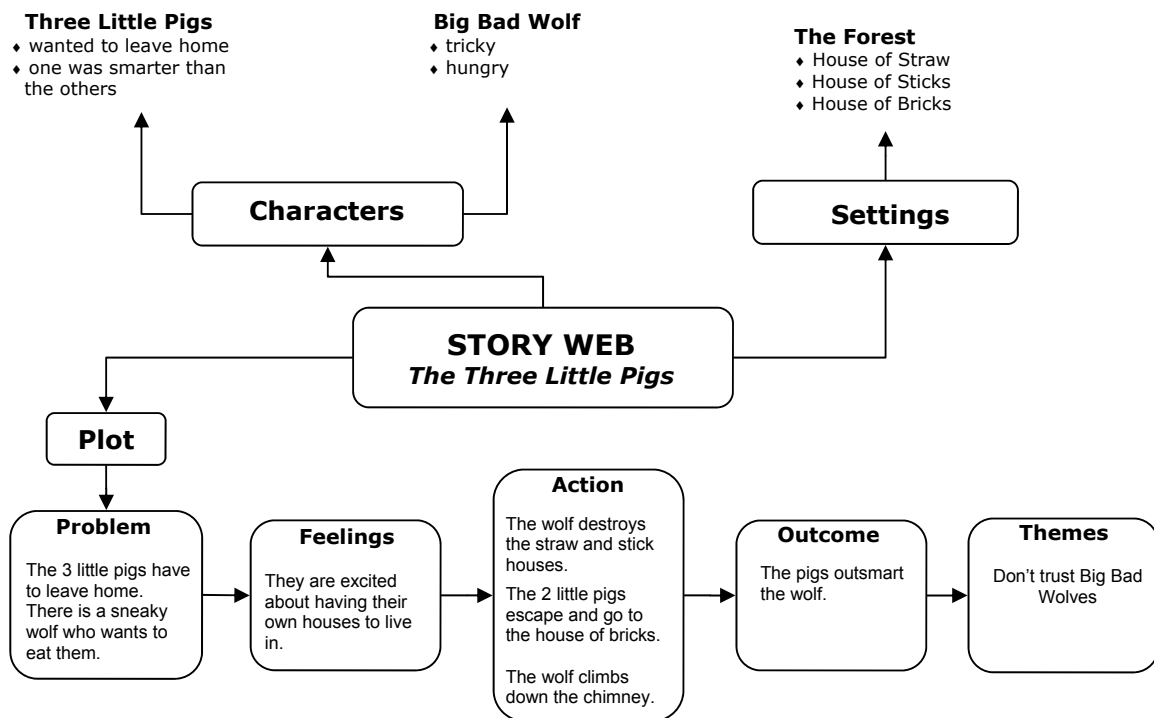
**Three Little Pigs**
- wanted to leave home
- one was smarter than the others

**Big Bad Wolf**
- tricky
- hungry

**The Forest**
- House of Straw
- House of Sticks
- House of Bricks

**Characters**

**Settings**

**STORY WEB**
***The Three Little Pigs***

**Plot**

**Problem**
The 3 little pigs have to leave home. There is a sneaky wolf who wants to eat them.

**Feelings**
They are excited about having their own houses to live in.

**Action**
The wolf destroys the straw and stick houses.

The 2 little pigs escape and go to the house of bricks.

The wolf climbs down the chimney.

**Outcome**
The pigs outsmart the wolf.

**Themes**
Don't trust Big Bad Wolves